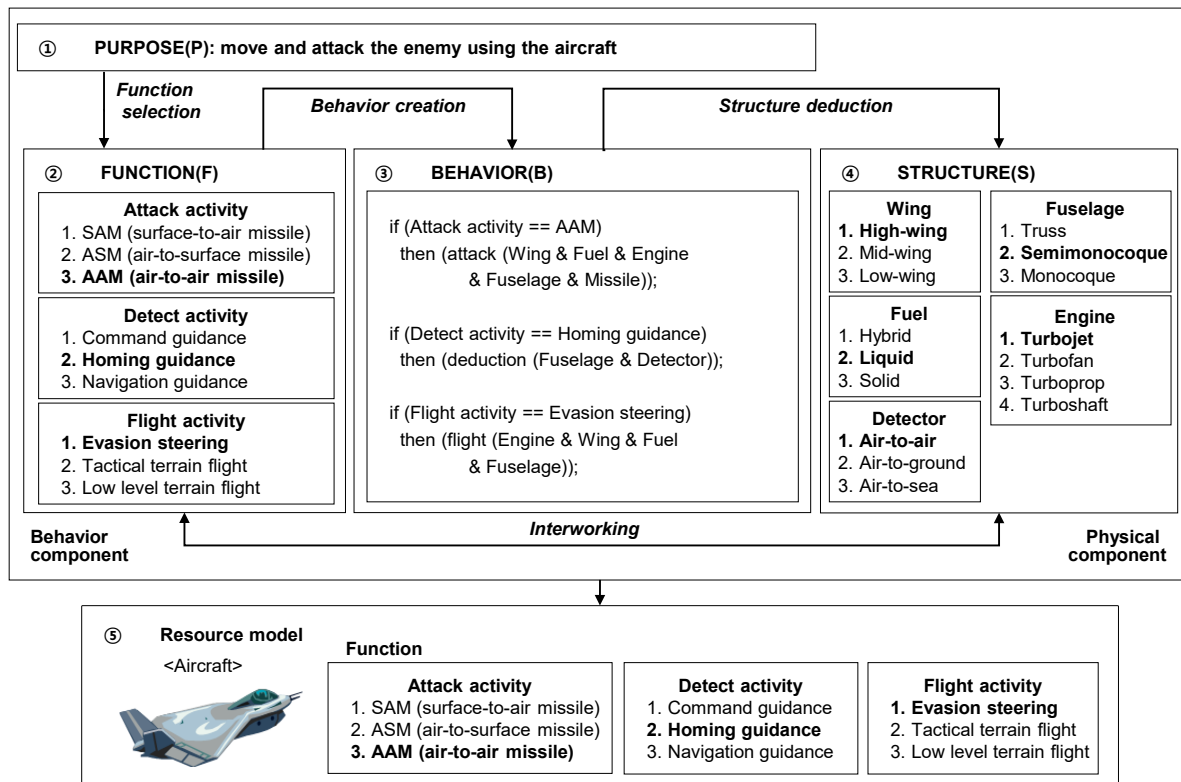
① PURPOSE(P): move and attack the enemy using the aircraft

Function selection

Behavior creation

Structure deduction

② FUNCTION(F)

Attack activity
1. SAM (surface-to-air missile)
2. ASM (air-to-surface missile)
3. AAM (air-to-air missile)

Detect activity
1. Command guidance
2. Homing guidance
3. Navigation guidance

Flight activity
1. Evasion steering
2. Tactical terrain flight
3. Low level terrain flight

③ BEHAVIOR(B)

if (Attack activity == AAM)
then (attack (Wing & Fuel & Engine & Fuselage & Missile));

if (Detect activity == Homing guidance)
then (deduction (Fuselage & Detector));

if (Flight activity == Evasion steering)
then (flight (Engine & Wing & Fuel & Fuselage));

④ STRUCTURE(S)

Wing
1. High-wing
2. Mid-wing
3. Low-wing

Fuel
1. Hybrid
2. Liquid
3. Solid

Detector
1. Air-to-air
2. Air-to-ground
3. Air-to-sea

Fuselage
1. Truss
2. Semimonocoque
3. Monocoque

Engine
1. Turbojet
2. Turbofan
3. Turboprop
4. Turboshaft

Behavior component

Interworking

Physical component

⑤ Resource model
<Aircraft>

Function

Attack activity
1. SAM (surface-to-air missile)
2. ASM (air-to-surface missile)
3. AAM (air-to-air missile)

Detect activity
1. Command guidance
2. Homing guidance
3. Navigation guidance

Flight activity
1. Evasion steering
2. Tactical terrain flight
3. Low level terrain flight